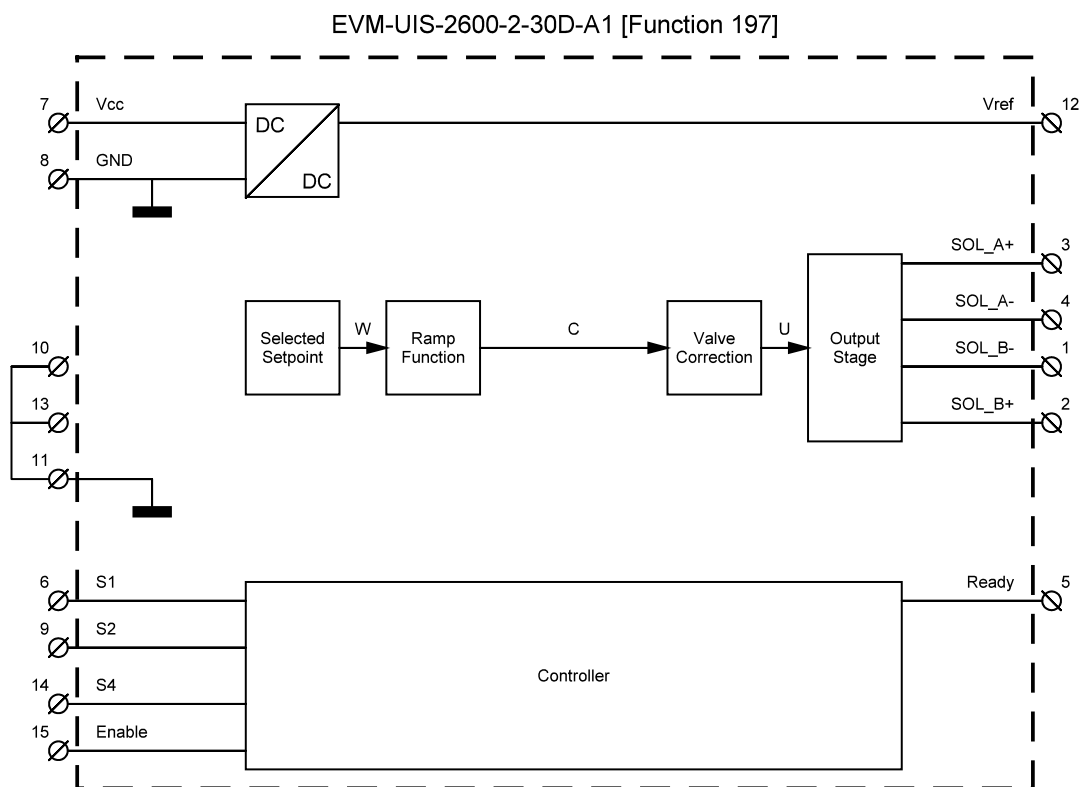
EVM-UIS-2600-2-30D-A1 [Function 197]

7 Vcc
8 GND
DC
DC
Vref 12

SOL_A+ 3
SOL_A- 4
SOL_B- 1
SOL_B+ 2

Selected Setpoint
W
Ramp Function
C
Valve Correction
U
Output Stage

10
13
11

6 S1
9 S2
14 S4
15 Enable
Controller
Ready 5